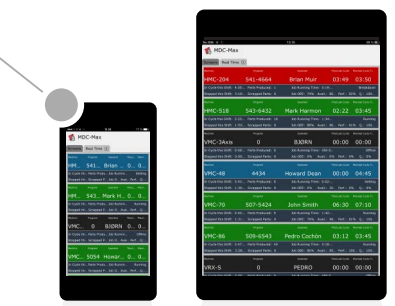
MDC-Max

Real Time

VMC-204 541-4564 Brian Muir 03:49 03:50

VMC-51B 543-5432 Mark Harmon 02:22 03:45

VMC-3Axis 0 BJORN 00:00 00:00

VMC-4B 4434 Howard Dean 00:00 00:45

VMC-70 507-5424 John Smith 06:30 07:10

VMC-86 509-6543 Pedro Cochón 03:12 03:45

VRX-5 0 PEDRO 00:00 00:00

MDC-Max

Real Time

HMC... 541... Brian ... 0...

HMC... 543... Mark H... 0...

VMC... 0 BJORN 0... 0...

VMC... 5054 Howar... 0... 0...